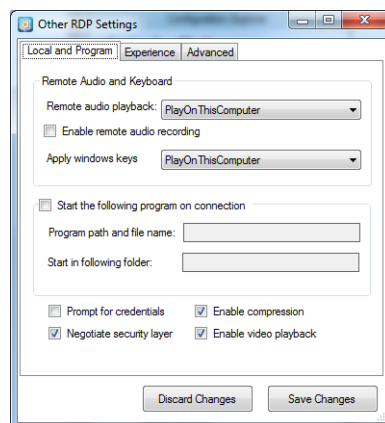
Other RDP Settings

Local and Program | Experience | Advanced

Remote Audio and Keyboard

Remote audio playback: PlayOnThisComputer

Enable remote audio recording

Apply windows keys PlayOnThisComputer

Start the following program on connection

Program path and file name:

Start in following folder:

Prompt for credentials

Enable compression

Negotiate security layer

Enable video playback

Discard Changes

Save Changes